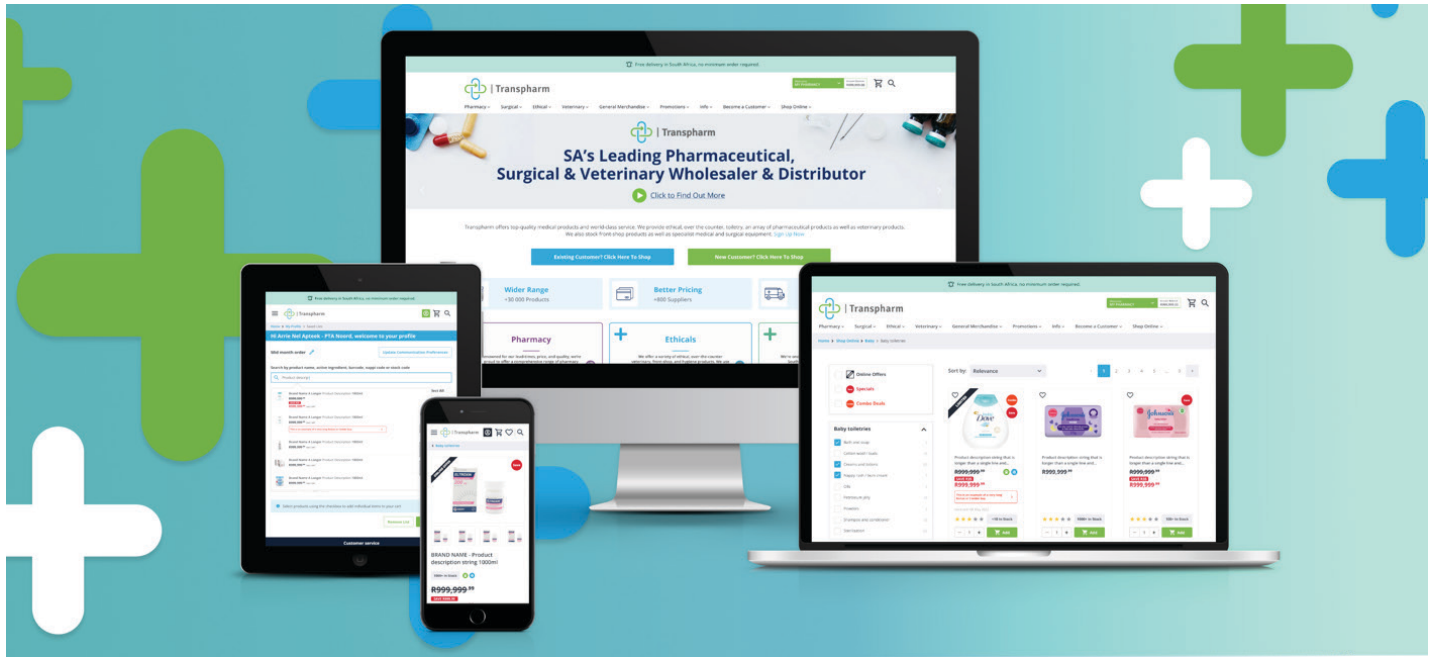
Free delivery in South Africa, no minimum order required.

| Transpharm

Pharmacy Surgical Ethical Veterinary General Merchandise Promotions Info Become a Customer Shop Online

| Transpharm

SA's Leading Pharmaceutical, Surgical & Veterinary Wholesaler & Distributor

Click to Find Out More

Transpharm offers top quality medical products and world-class service. We provide ethical, over the counter, toiletry, an array of pharmaceutical products as well as veterinary products. We also stock front shop products as well as specialist medical and surgical equipment. Sign Up Now

Existing Customer? Click Here To Shop

New Customer? Click Here To Shop

Wider Range
+30 000 Products

Better Pricing
+800 Suppliers

Pharmacy

Ethicals

Free delivery in South Africa, no minimum order required.

| Transpharm

Hi Arrie Nel Apteek - PTA Noord, welcome to your profile

Mid month order

Update Communication Preferences

Search by product name, active ingredient, barcode, nappi code or stock code

Product Search

Customer service

| Transpharm

Baby toiletries

BRAND NAME - Product description string 1000ml

R999,999.99

Free delivery in South Africa, no minimum order required.

| Transpharm

Pharmacy Surgical Ethical Veterinary General Merchandise Promotions Info Become a Customer Shop Online

Home > Shop Online > Baby > Baby toiletries

Sort by: Relevance

Online Offers
Specials
Combo Deals

Baby toiletries

Product description string that is longer than a single line and...
R999,999.99

Product description string that is longer than a single line and...
R999,999.99

Product description string that is longer than a single line and...
R999,999.99

Add